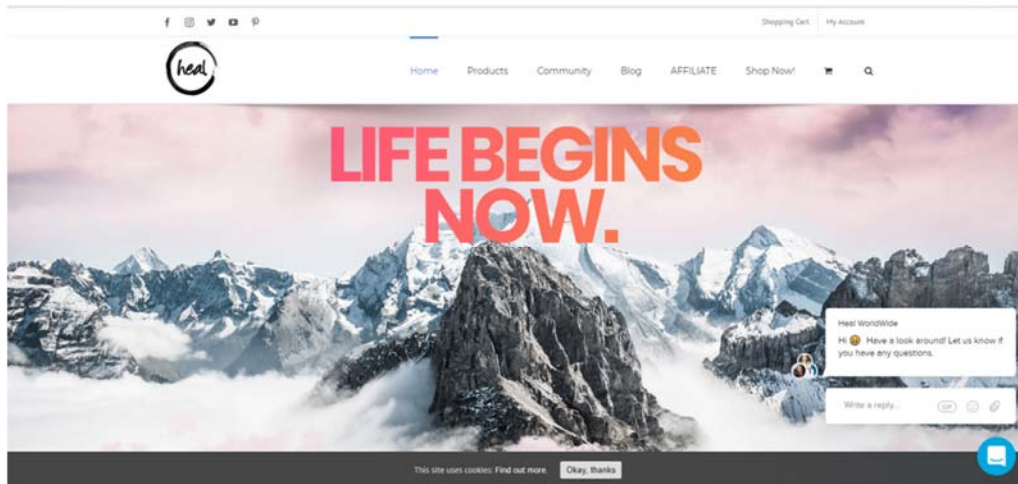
Shopping Cart My Account

heal

Home Products Community Blog AFFILIATE Shop Now!

LIFE BEGINS NOW.

Heal WorldWide
Hi 😀 Have a look around! Let us know if you have any questions.

Write a reply... GIF

This site uses cookies: Find out more. Okay, thanks